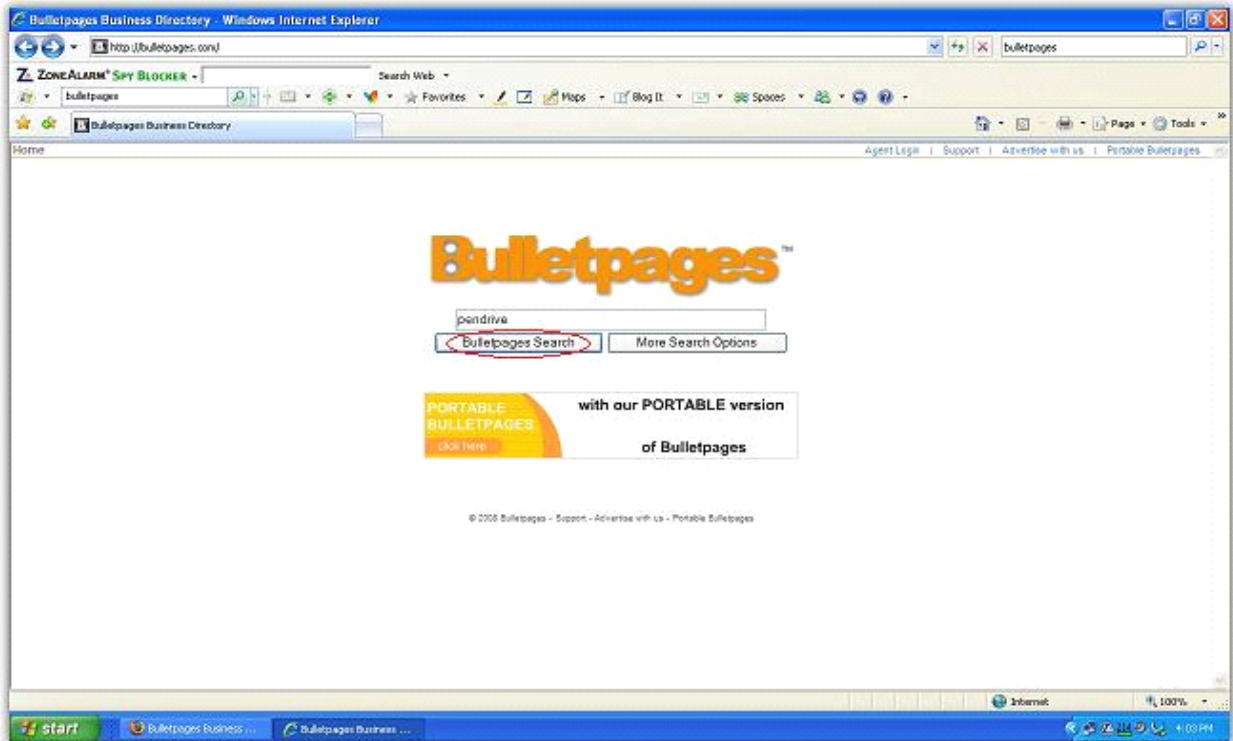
Bulletpages Business Directory - Windows Internet Explorer

http://bulletpages.com/

bulletpages

ZONEALARM SPY BLOCKER

Search Web

bulletpages

Favorites

Maps

Blog It

Spaces

Bulletpages Business Directory

Page

Tools

Home

Agent Login | Support | Advertise with us | Portable Bulletpages

Bulletpages™

pendrive

Bulletpages Search

More Search Options

PORTABLE BULLETPAGES

click here

with our PORTABLE version

of Bulletpages

© 2008 Bulletpages - Support - Advertise with us - Portable Bulletpages

Internet

100%

start

Bulletpages Business ...

Bulletpages Business ...

4:03 PM